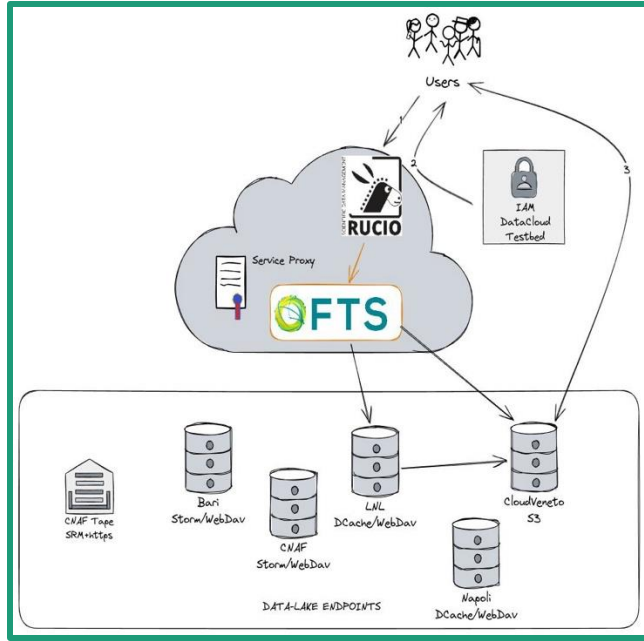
Users

1

2

3

IAM DataCloud Testbed

RUCIO

Service Proxy

FTS

CNAF Tape SRM+https

Bari Storm/WebDav

CNAF Storm/WebDav

LNL DCache/WebDav

CloudVeneto S3

Napoli DCache/WebDav

DATA-LAKE ENDPOINTS